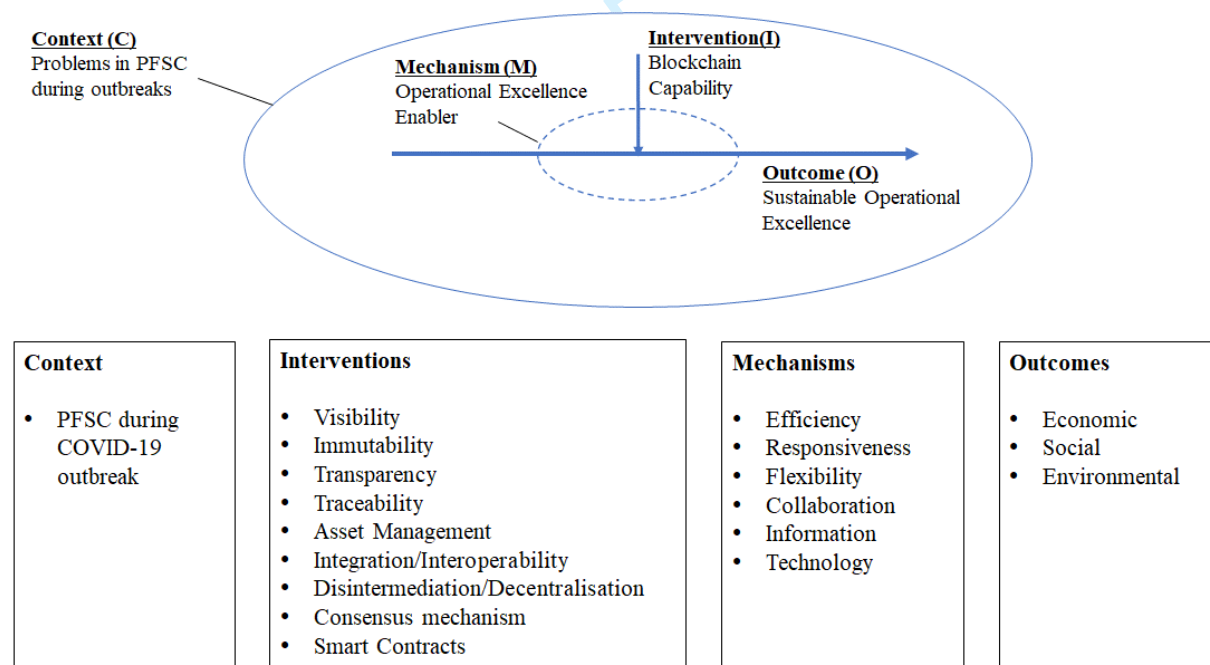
Context (C)
Problems in PFSC during outbreaks

Mechanism (M)
Operational Excellence Enabler

Intervention(I)
Blockchain Capability

Outcome (O)
Sustainable Operational Excellence

Context

- PFSC during COVID-19 outbreak

Interventions

- Visibility
- Immutability
- Transparency
- Traceability
- Asset Management
- Integration/Interoperability
- Disintermediation/Decentralisation
- Consensus mechanism
- Smart Contracts

Mechanisms

- Efficiency
- Responsiveness
- Flexibility
- Collaboration
- Information
- Technology

Outcomes

- Economic
- Social
- Environmental